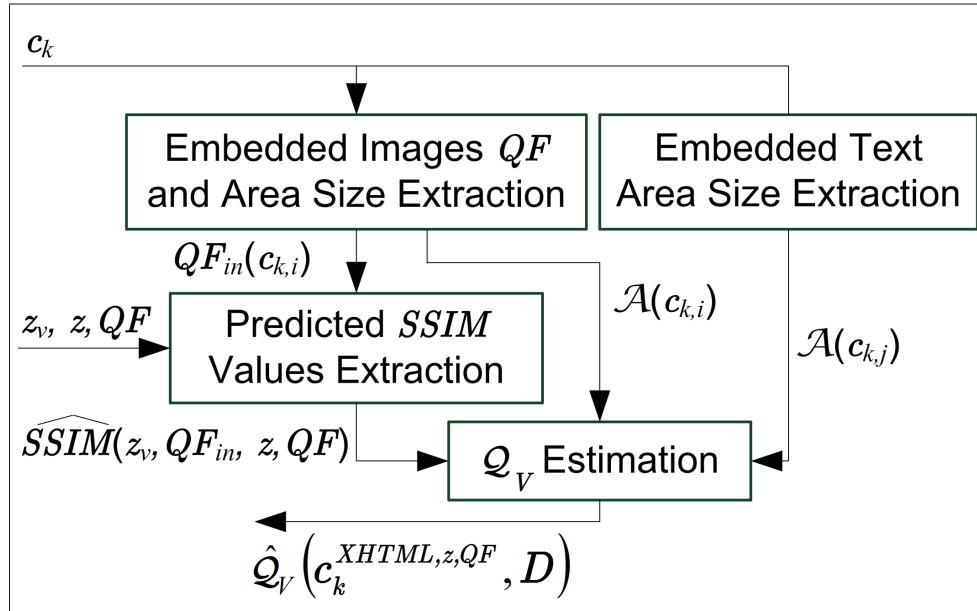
$c_k$

Embedded Images $QF$ and Area Size Extraction

Embedded Text Area Size Extraction

$QF_{in}(c_{k,i})$

$\mathcal{A}(c_{k,i})$

$z_v,\ z, QF$

Predicted $SSIM$ Values Extraction

$\mathcal{A}(c_{k,j})$

$\widehat{SSIM}(z_v, QF_{in},\ z, QF)$

$\mathcal{Q}_V$ Estimation

$\hat{\mathcal{Q}}_V\left(c_k^{XHTML,z,QF}, D\right)$